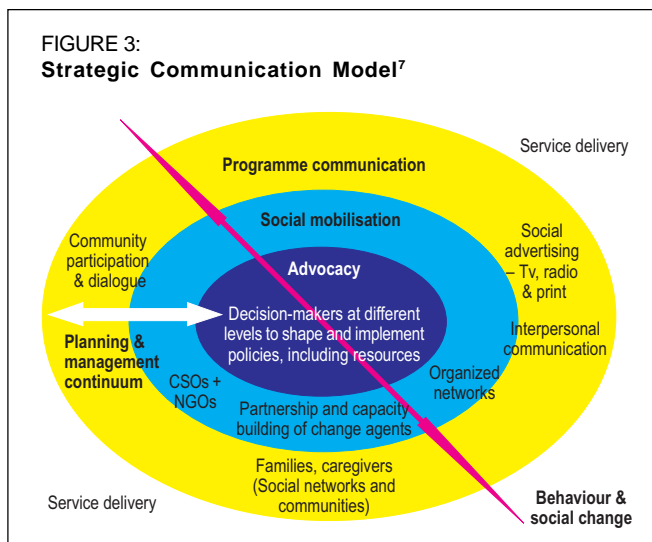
FIGURE 3:
**Strategic Communication Model$^{7}$**

Service delivery

Programme communication

Social mobilisation

Community participation & dialogue

Social advertising – Tv, radio & print

Advocacy

Decision-makers at different levels to shape and implement policies, including resources

Planning & management continuum

Interpersonal communication

CSOs + NGOs

Organized networks

Partnership and capacity building of change agents

Families, caregivers (Social networks and communities)

Service delivery

Behaviour & social change